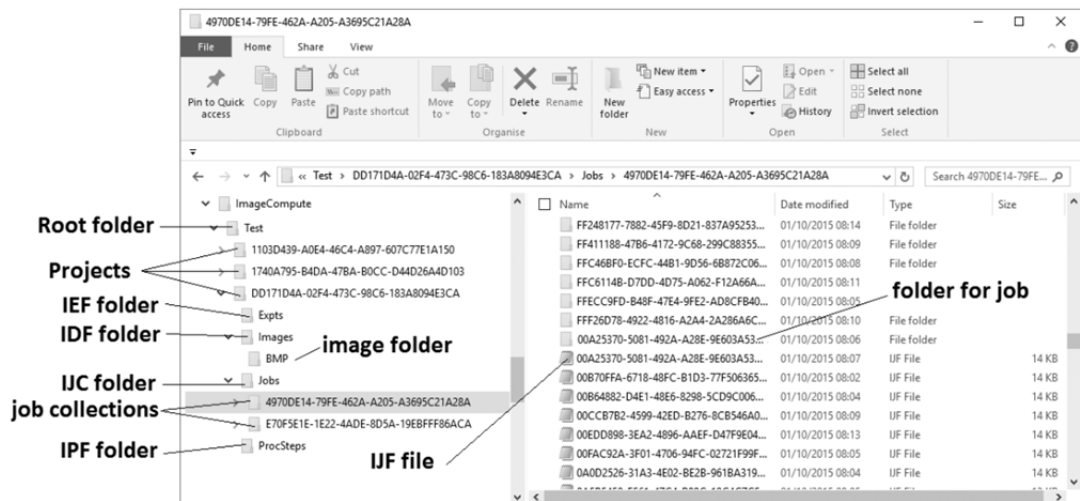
4970DE14-79FE-462A-A205-A3695C21A28A

File Home Share View

Pin to Quick access Copy Paste Cut Copy path Paste shortcut Clipboard

Move to Copy to Delete Rename Organise

New folder New item Easy access New

Properties Open Edit History Open

Select all Select none Invert selection Select

« Test › DD171D4A-02F4-473C-98C6-183A8094E3CA › Jobs › 4970DE14-79FE-462A-A205-A3695C21A28A

Search 4970DE14-79FE...

ImageCompute
Test
1103D439-A0E4-46C4-A897-607C77E1A150
1740A795-B4DA-47BA-B0CC-D44D26A4D103
DD171D4A-02F4-473C-98C6-183A8094E3CA
Expts
Images
BMP
Jobs
4970DE14-79FE-462A-A205-A3695C21A28A
E70F5E1E-1E22-4ADE-8D5A-19EBFFF86ACA
ProcSteps

Root folder
Projects
IEF folder
IDF folder
image folder
IJC folder
job collections
IPF folder
IJF file
folder for job

| Name | Date modified | Type | Size |
|---|---|---|---|
| FF248177-7882-45F9-8D21-837A95253... | 01/10/2015 08:14 | File folder | |
| FF411188-47B6-4172-9C68-299C88355... | 01/10/2015 08:09 | File folder | |
| FFC46BF0-ECFC-44B1-9D56-6B872C06... | 01/10/2015 08:08 | File folder | |
| FFC6114B-D7DD-4D75-A062-F12A66A... | 01/10/2015 08:11 | File folder | |
| FFECC9FD-B48F-47E4-9FE2-AD8CFB40... | 01/10/2015 08:05 | File folder | |
| FFF26D78-4922-4816-A2A4-2A286A6C... | 01/10/2015 08:10 | File folder | |
| 00A25370-5081-492A-A28E-9E603A53... | 01/10/2015 08:07 | File folder | |
| 00A25370-5081-492A-A28E-9E603A53... | 01/10/2015 08:07 | IJF File | 14 KB |
| 00B70FFA-6718-48FC-B1D3-77F506365... | 01/10/2015 08:02 | IJF File | 14 KB |
| 00B64882-D4E1-48E6-8298-5CD9C006... | 01/10/2015 08:04 | IJF File | 14 KB |
| 00CCB7B2-4599-42ED-B276-8CB546A0... | 01/10/2015 08:09 | IJF File | 14 KB |
| 00EDD898-3EA2-4896-AAEF-D47F9E04... | 01/10/2015 08:13 | IJF File | 14 KB |
| 00FAC92A-3F01-4706-94FC-02721F99F... | 01/10/2015 08:05 | IJF File | 14 KB |
| 0A0D2526-31A3-4E02-BE2B-961BA319... | 01/10/2015 08:04 | IJF File | 14 KB |